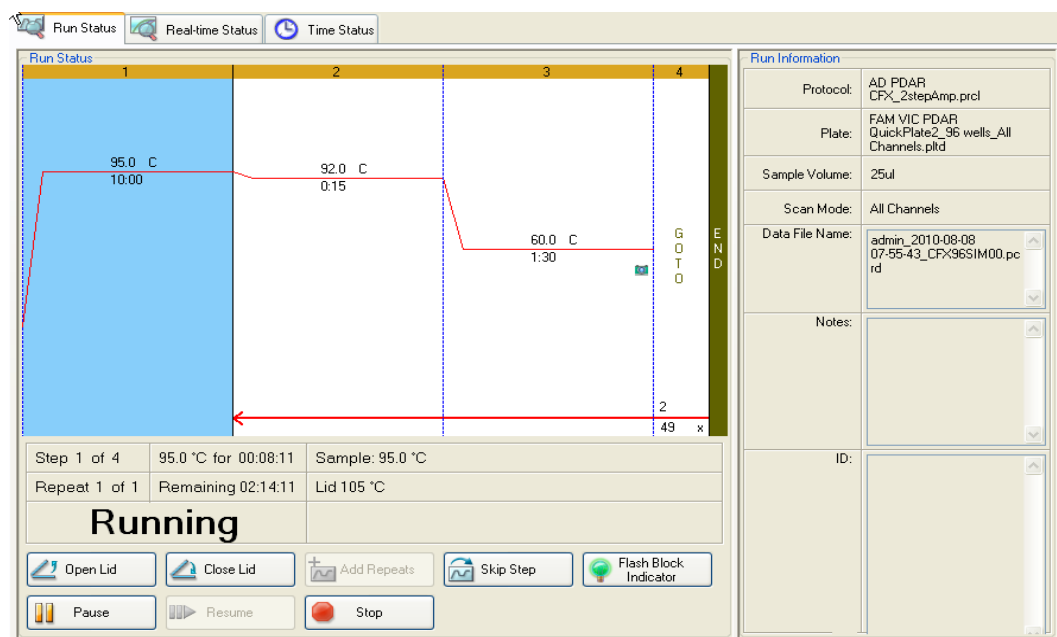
Run Status
Real-time Status
Time Status

Run Status

| 1 | 2 | 3 | 4 |
|---|---|---|---|

95.0 C
10:00

92.0 C
0:15

60.0 C
1:30

GOTO

END

2
49 x

| Step 1 of 4 | 95.0 °C for 00:08:11 | Sample: 95.0 °C |
|---|---|---|
| Repeat 1 of 1 | Remaining 02:14:11 | Lid 105 °C |
| Running | | |

Open Lid
Close Lid
Add Repeats
Skip Step
Flash Block Indicator
Pause
Resume
Stop

Run Information

| | |
|---|---|
| Protocol: | AD PDAR CFX_2stepAmp.prcl |
| Plate: | FAM VIC PDAR QuickPlate2_96 wells_All Channels.pltd |
| Sample Volume: | 25ul |
| Scan Mode: | All Channels |
| Data File Name: | admin_2010-08-08 07-55-43_CFX96SIM00.pcrd |
| Notes: | |
| ID: | |